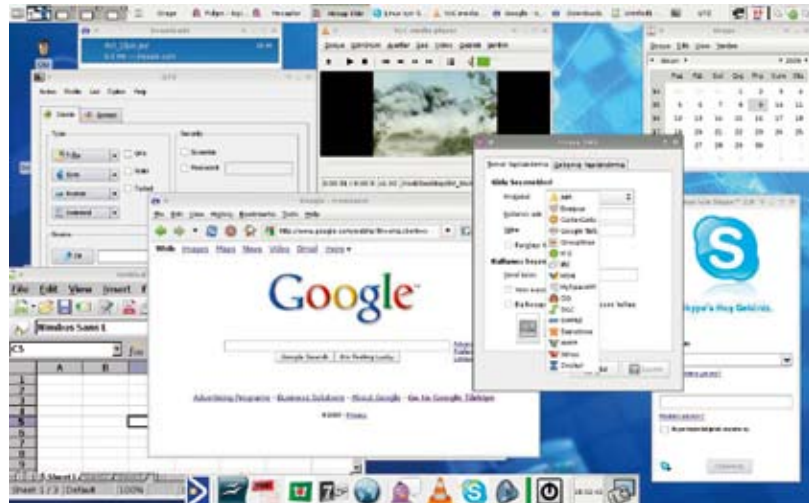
Web Images Maps News Video Gmail more

Google

Google Search I'm Feeling Lucky

Advertising Programs - Business Solutions - About Google - Go to Google Türkiye

©2008 - Privacy

File Edit View History Bookmarks Tools Help

http://www.google.com.tr

VLC media player

Gönder Dosya

File Edit View Insert

Windows Sans L

C5

A B

1 2 3 4 5 6 7

Sheet1

Sheet 1 / 3 Default 100%

Skype'a Hoş Geldiniz.

Mart 2008

Pzt Sal Çrş Prş Cum Cmt Paz

1 2 3 4 5 6 7 8 9 10 11 12 13 14 15 16 17 18 19 20 21 22 23 24 25 26 27 28 29 30 31

AIM
Bonjour
GaduGadu
Google Talk
GroupWise
ICQ
IRC
MSN
MySpaceIM
QQ
SILC
SIMPLE
Sametime
XMPP
Yahoo
Zephyr